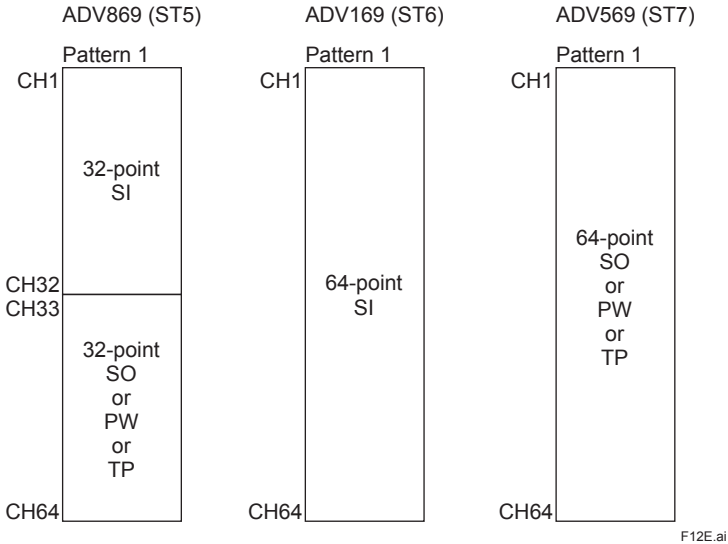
ADV869 (ST5)

Pattern 1

CH1

32-point SI

CH32

CH33

32-point SO or PW or TP

CH64

ADV169 (ST6)

Pattern 1

CH1

64-point SI

CH64

ADV569 (ST7)

Pattern 1

CH1

64-point SO or PW or TP

CH64

F12E.ai